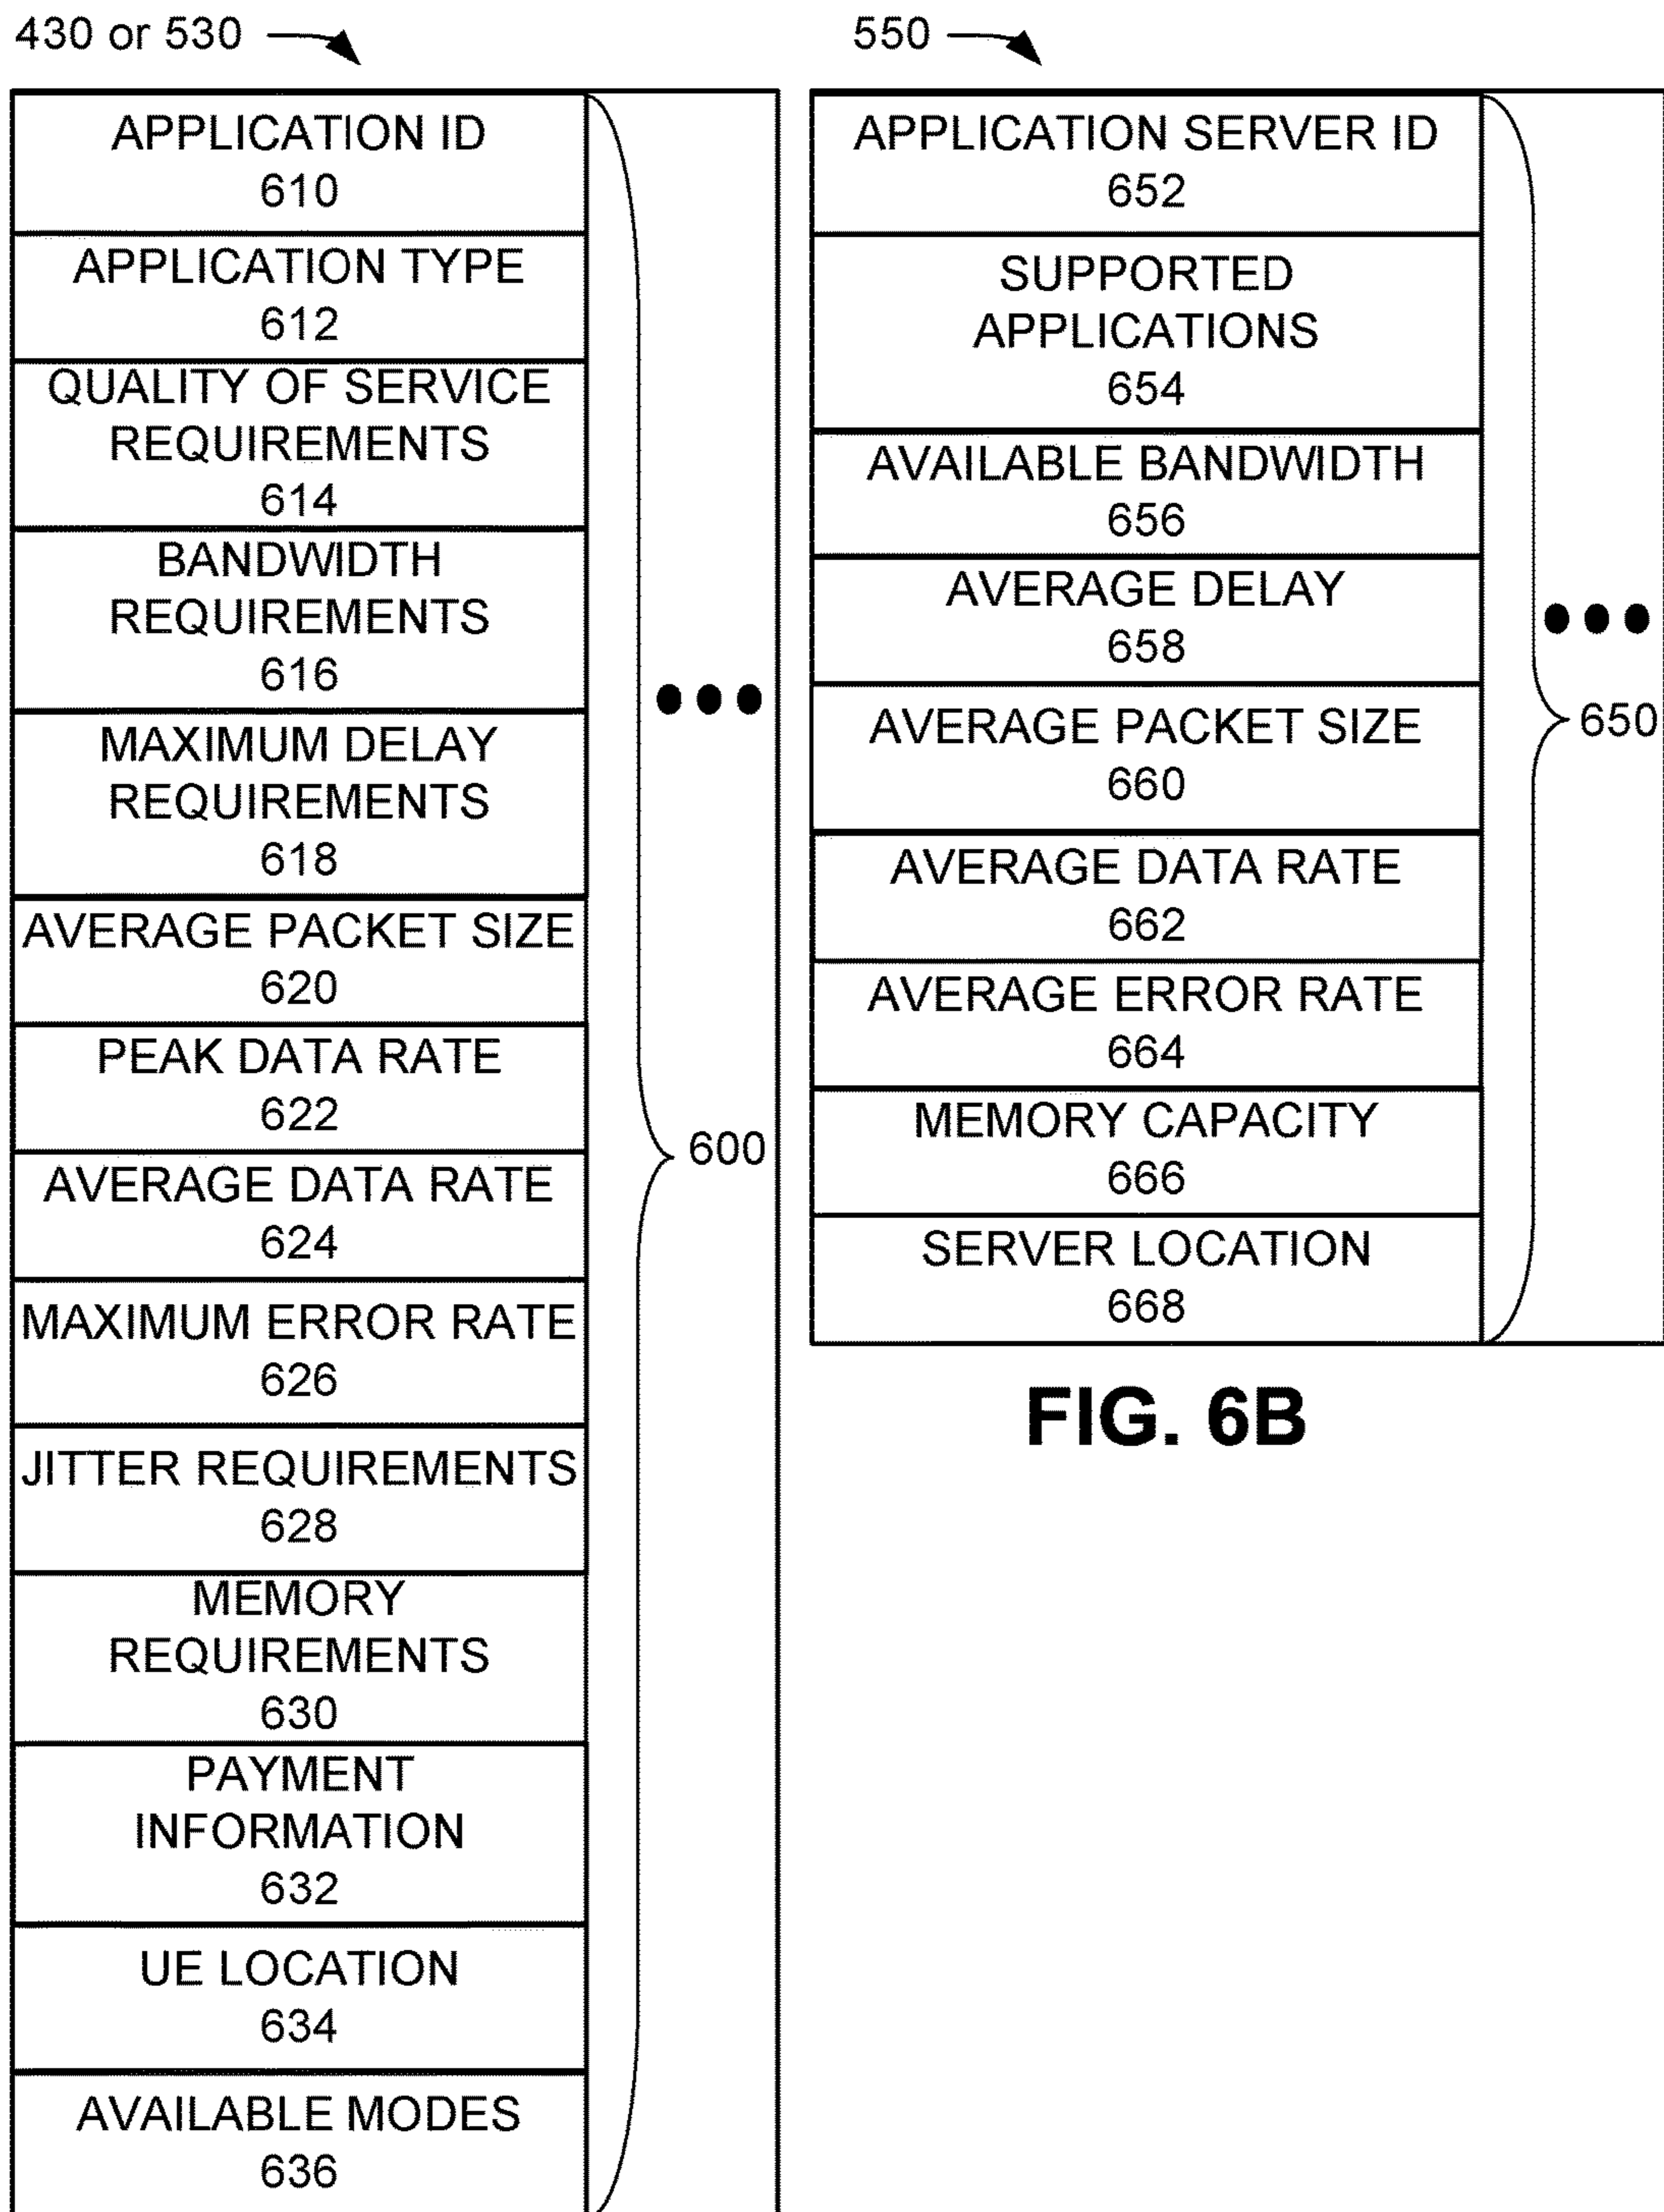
430 or 530

APPLICATION ID
610

APPLICATION TYPE
612

QUALITY OF SERVICE REQUIREMENTS
614

BANDWIDTH REQUIREMENTS
616

MAXIMUM DELAY REQUIREMENTS
618

AVERAGE PACKET SIZE
620

PEAK DATA RATE
622

AVERAGE DATA RATE
624

MAXIMUM ERROR RATE
626

JITTER REQUIREMENTS
628

MEMORY REQUIREMENTS
630

PAYMENT INFORMATION
632

UE LOCATION
634

AVAILABLE MODES
636

•••

600

550

APPLICATION SERVER ID
652

SUPPORTED APPLICATIONS
654

AVAILABLE BANDWIDTH
656

AVERAGE DELAY
658

AVERAGE PACKET SIZE
660

AVERAGE DATA RATE
662

AVERAGE ERROR RATE
664

MEMORY CAPACITY
666

SERVER LOCATION
668

•••

650

FIG. 6B